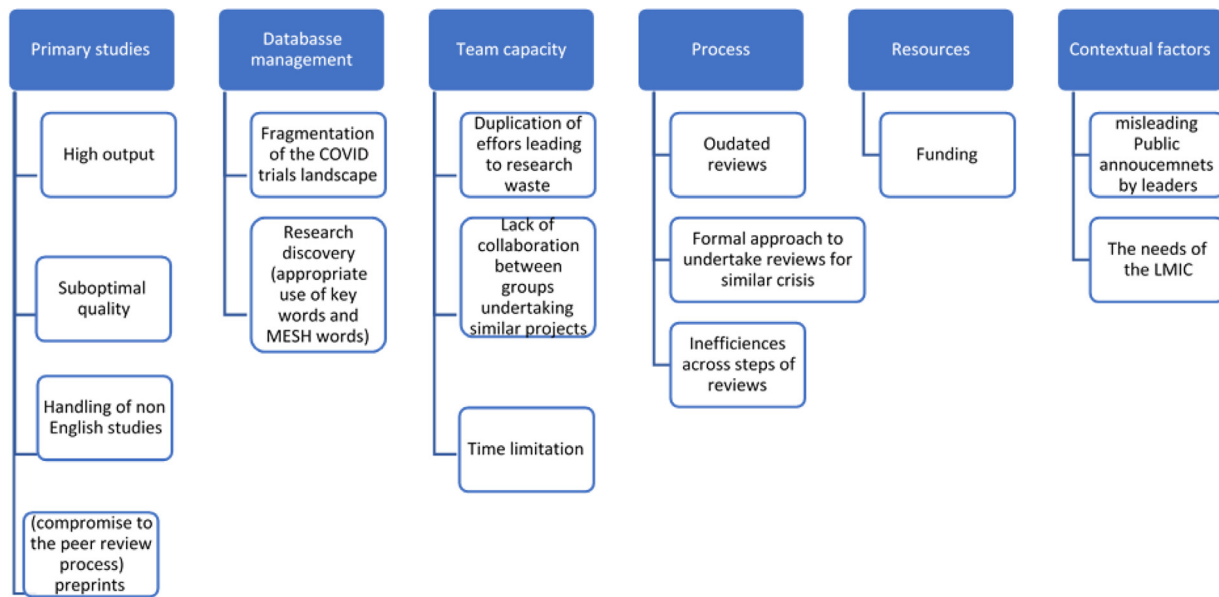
Primary studies

High output

Suboptimal quality

Handling of non English studies

(compromise to the peer review process) preprints

Databasse management

Fragmentation of the COVID trials landscape

Research discovery (appropriate use of key words and MESH words)

Team capacity

Duplication of effors leading to research waste

Lack of collaboration between groups undertaking similar projects

Time limitation

Process

Oudated reviews

Formal approach to undertake reviews for similar crisis

Inefficiences across steps of reviews

Resources

Funding

Contextual factors

misleading Public annoucemnets by leaders

The needs of the LMIC